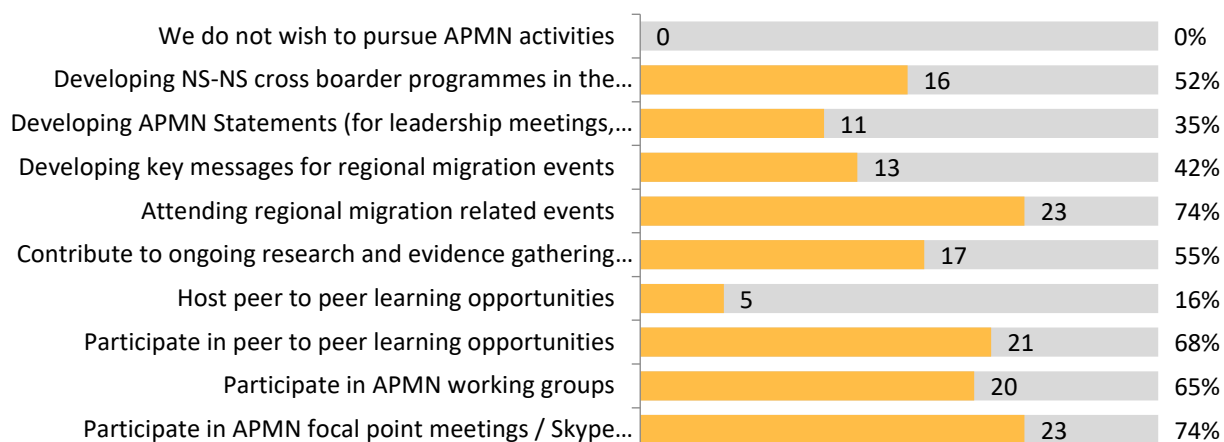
| | | |
|---|---|---|
| We do not wish to pursue APMN activities | 0 | 0% |
| Developing NS-NS cross boarder programmes in the… | 16 | 52% |
| Developing APMN Statements (for leadership meetings,… | 11 | 35% |
| Developing key messages for regional migration events | 13 | 42% |
| Attending regional migration related events | 23 | 74% |
| Contribute to ongoing research and evidence gathering… | 17 | 55% |
| Host peer to peer learning opportunities | 5 | 16% |
| Participate in peer to peer learning opportunities | 21 | 68% |
| Participate in APMN working groups | 20 | 65% |
| Participate in APMN focal point meetings / Skype… | 23 | 74% |